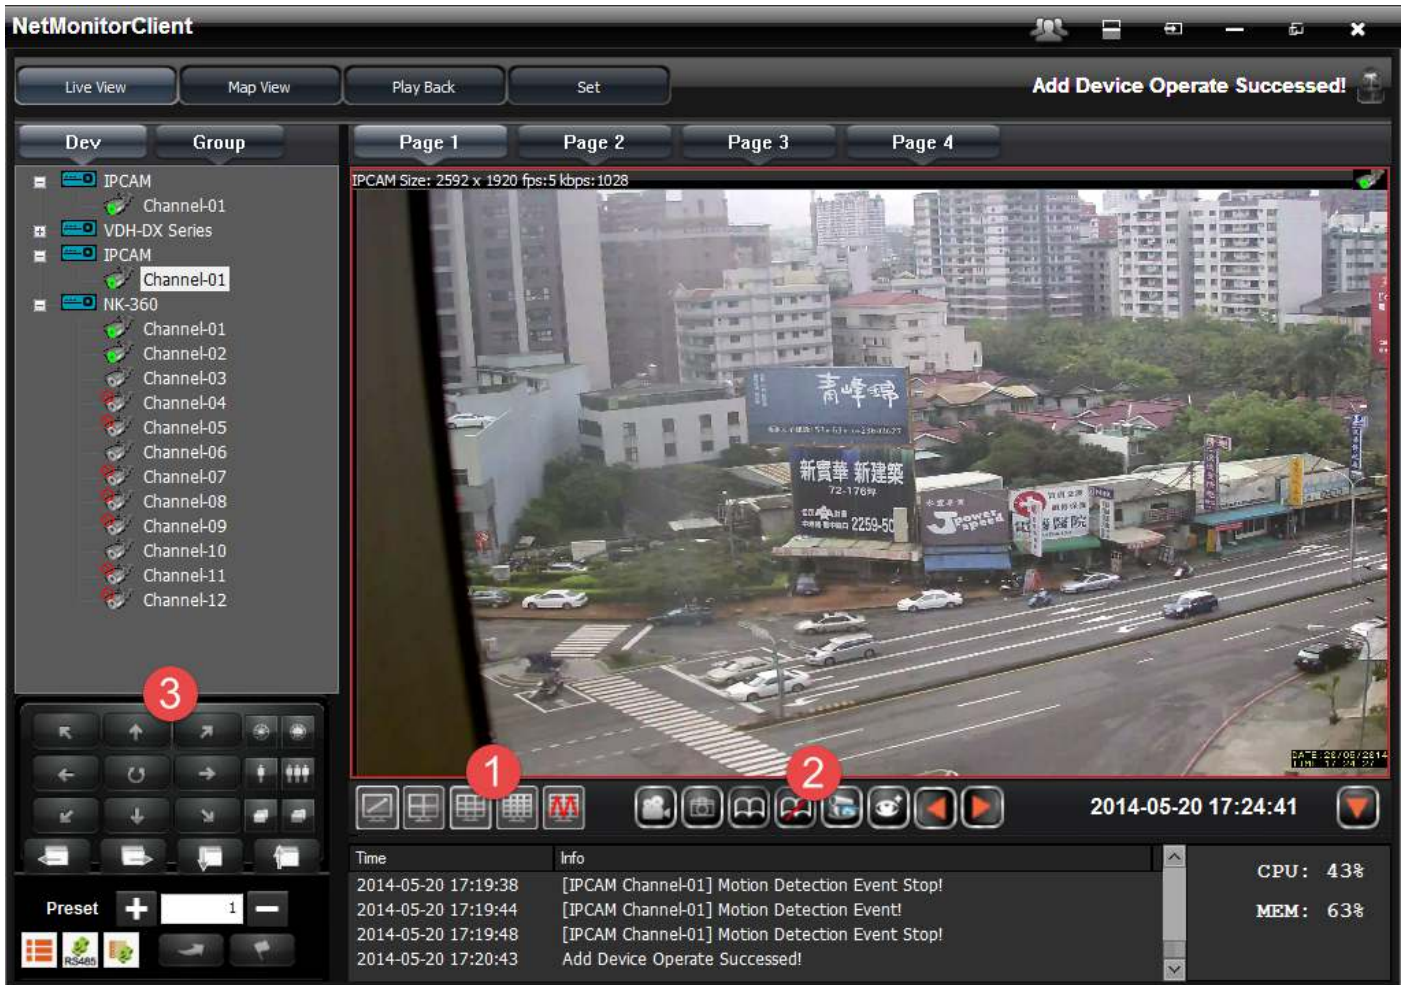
NetMonitorClient

Live View | Map View | Play Back | Set

Add Device Operate Successed!

Dev | Group

IPCAM
Channel-01
VDH-DX Series
IPCAM
Channel-01
NK-360
Channel-01
Channel-02
Channel-03
Channel-04
Channel-05
Channel-06
Channel-07
Channel-08
Channel-09
Channel-10
Channel-11
Channel-12

Page 1 | Page 2 | Page 3 | Page 4

IPCAM Size: 2592 x 1920 fps:5 kbps:1028

青峰錦

新寶華 新建築
72-176號
2259-50

Jpower speed

3

1

2

2014-05-20 17:24:41

Preset
1

RS485

| Time | Info |
|---|---|
| 2014-05-20 17:19:38 | [IPCAM Channel-01] Motion Detection Event Stop! |
| 2014-05-20 17:19:44 | [IPCAM Channel-01] Motion Detection Event! |
| 2014-05-20 17:19:48 | [IPCAM Channel-01] Motion Detection Event Stop! |
| 2014-05-20 17:20:43 | Add Device Operate Successed! |

CPU: 43%
MEM: 63%